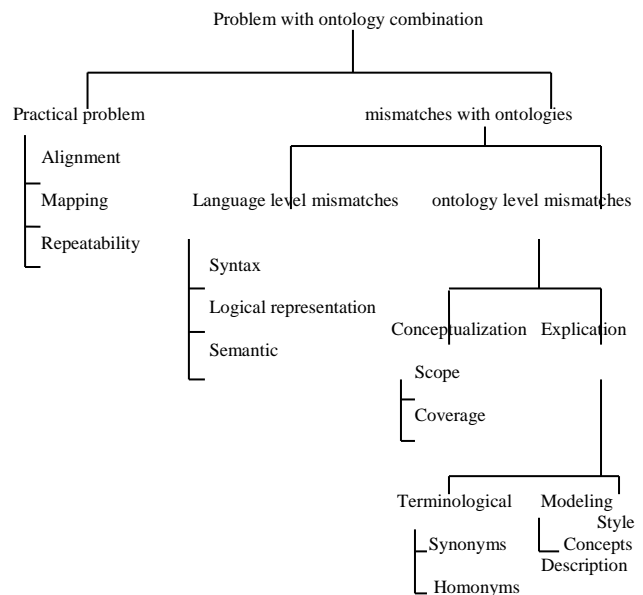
Problem with ontology combination

Practical problem

Alignment

Mapping

Repeatability

mismatches with ontologies

Language level mismatches

Syntax

Logical representation

Semantic

ontology level mismatches

Conceptualization

Scope

Coverage

Explication

Terminological

Synonyms

Homonyms

Modeling Style

Concepts Description